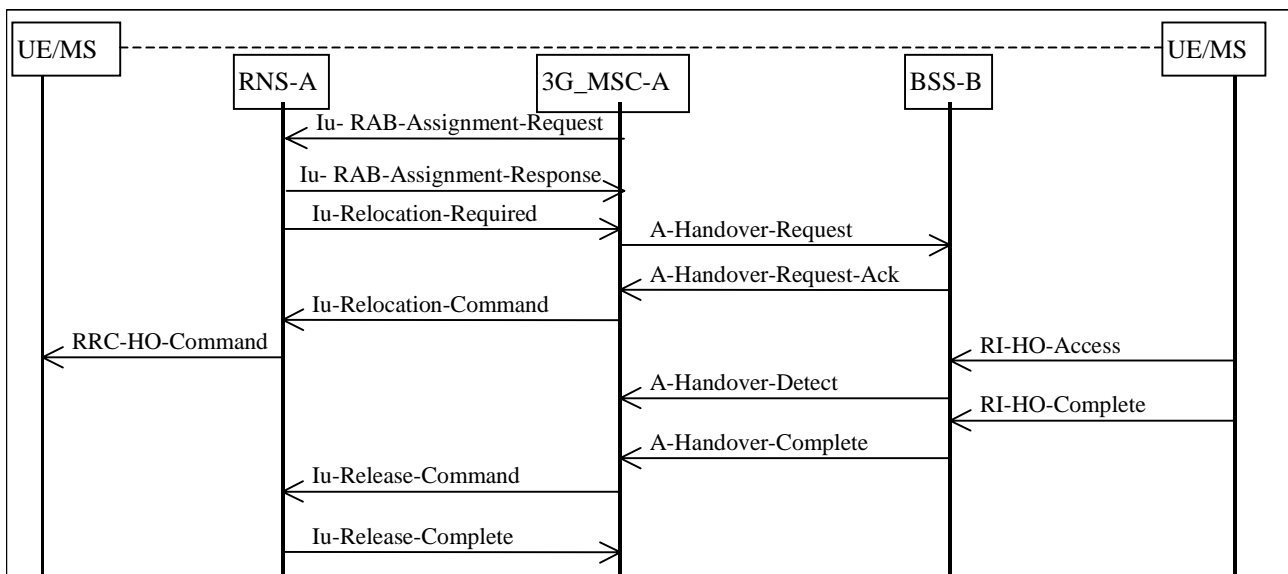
UE/MS

RNS-A

3G_MSC-A

BSS-B

UE/MS

Iu- RAB-Assignment-Request

Iu- RAB-Assignment-Response

Iu-Relocation-Required

A-Handover-Request

A-Handover-Request-Ack

Iu-Relocation-Command

RRC-HO-Command

RI-HO-Access

A-Handover-Detect

RI-HO-Complete

A-Handover-Complete

Iu-Release-Command

Iu-Release-Complete